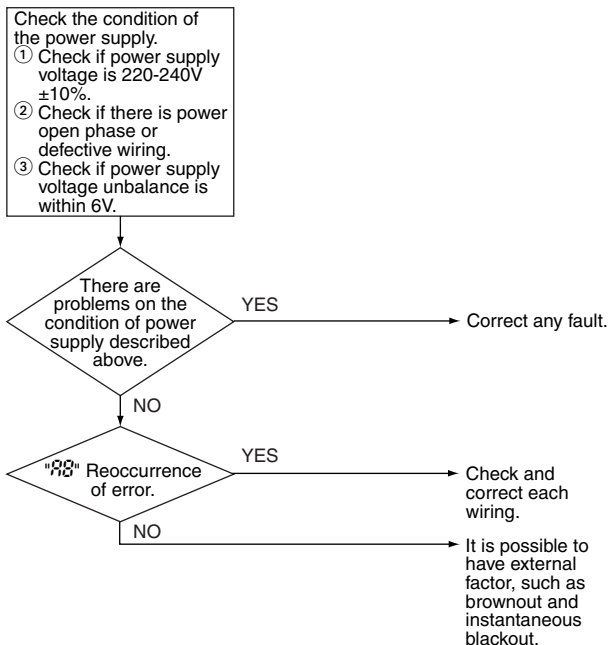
Check the condition of the power supply.
① Check if power supply voltage is 220-240V ±10%.
② Check if there is power open phase or defective wiring.
③ Check if power supply voltage unbalance is within 6V.

There are problems on the condition of power supply described above.

YES

Correct any fault.

NO

"A8" Reoccurrence of error.

YES

Check and correct each wiring.

NO

It is possible to have external factor, such as brownout and instantaneous blackout.